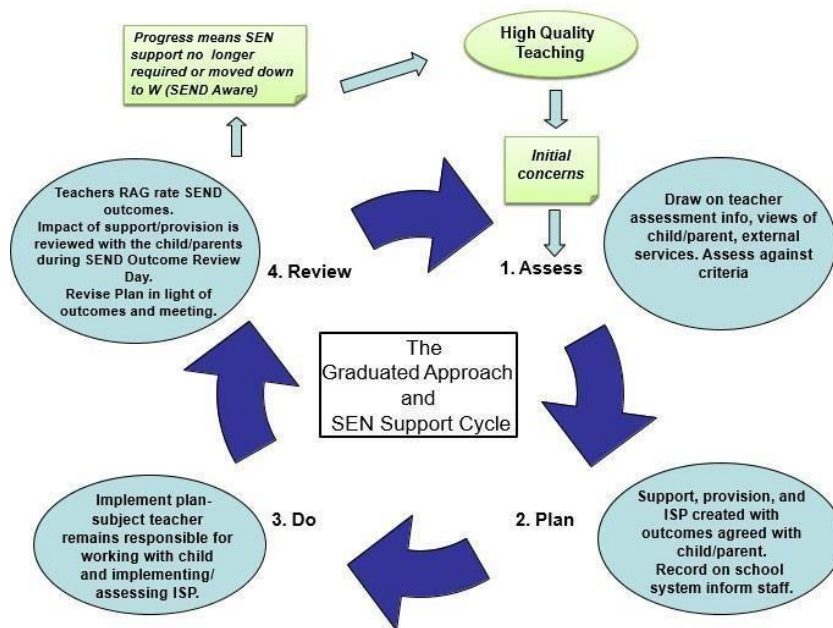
Progress means SEN support no longer required or moved down to W (SEND Aware)

High Quality Teaching

Initial concerns

Teachers RAG rate SEND outcomes. Impact of support/provision is reviewed with the child/parents during SEND Outcome Review Day. Revise Plan in light of outcomes and meeting.

4. Review

1. Assess

Draw on teacher assessment info, views of child/parent, external services. Assess against criteria

The Graduated Approach and SEN Support Cycle

Implement plan- subject teacher remains responsible for working with child and implementing/ assessing ISP.

3. Do

2. Plan

Support, provision, and ISP created with outcomes agreed with child/parent. Record on school system inform staff.